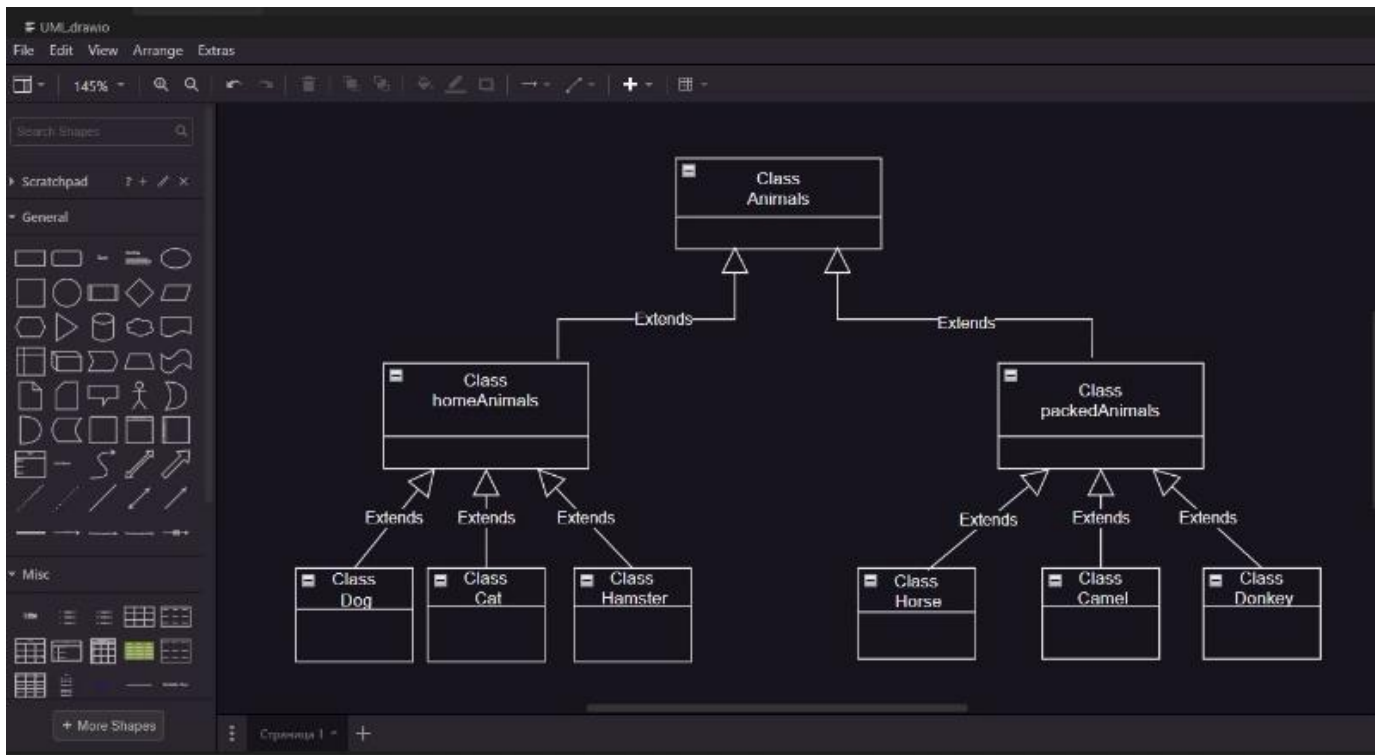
UML.drawio
File Edit View Arrange Extras
145%
Search Shapes
Scratchpad
General
Misc
+ More Shapes
Страница 1

Class
Animals

Extends
Extends

Class
homeAnimals

Class
packedAnimals

Extends
Extends
Extends
Extends
Extends
Extends

Class
Dog

Class
Cat

Class
Hamster

Class
Horse

Class
Camel

Class
Donkey